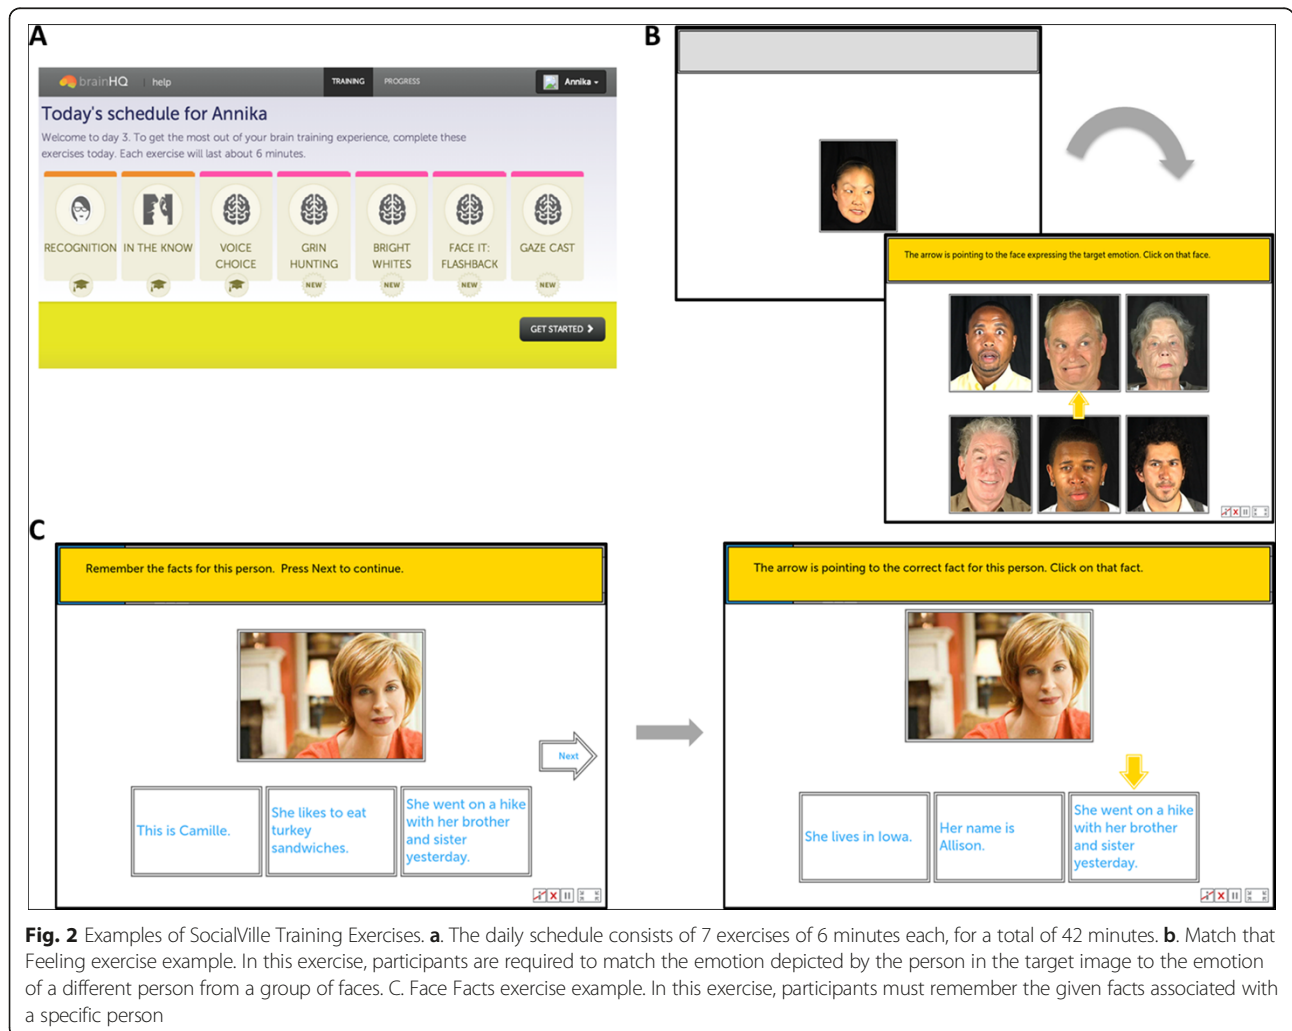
A

brainHQ help TRAINING PROGRESS Annika

Today's schedule for Annika

Welcome to day 3. To get the most out of your brain training experience, complete these exercises today. Each exercise will last about 6 minutes.

RECOGNITION

IN THE KNOW

VOICE CHOICE

GRIN HUNTING

NEW

BRIGHT WHITES

NEW

FACE IT: FLASHBACK

NEW

GAZE CAST

NEW

GET STARTED

B

The arrow is pointing to the face expressing the target emotion. Click on that face.

C

Remember the facts for this person. Press Next to continue.

Next

This is Camille.

She likes to eat turkey sandwiches.

She went on a hike with her brother and sister yesterday.

The arrow is pointing to the correct fact for this person. Click on that fact.

She lives in Iowa.

Her name is Allison.

She went on a hike with her brother and sister yesterday.

**Fig. 2** Examples of SocialVille Training Exercises. **a**. The daily schedule consists of 7 exercises of 6 minutes each, for a total of 42 minutes. **b**. Match that Feeling exercise example. In this exercise, participants are required to match the emotion depicted by the person in the target image to the emotion of a different person from a group of faces. C. Face Facts exercise example. In this exercise, participants must remember the given facts associated with a specific person